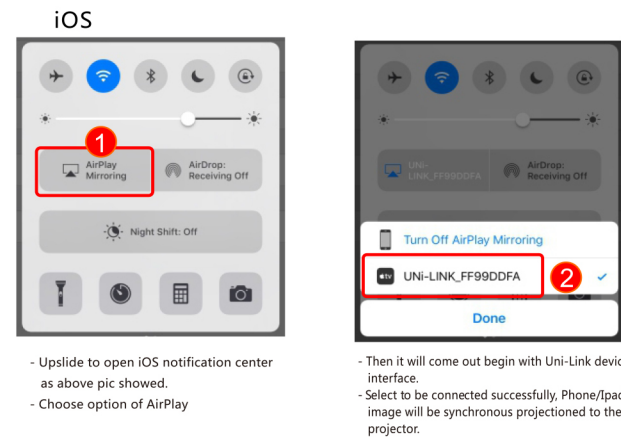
iOS

1

AirPlay Mirroring

AirDrop: Receiving Off

Night Shift: Off

- Upslide to open iOS notification center as above pic showed.
- Choose option of AirPlay

UNI-LINK_FF99DDFA

AirDrop: Receiving Off

Turn Off AirPlay Mirroring

tv UNi-LINK_FF99DDFA

2

Done

- Then it will come out begin with Uni-Link devic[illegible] interface.
- Select to be connected successfully, Phone/Ipac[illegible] image will be synchronous projectioned to the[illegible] projector.